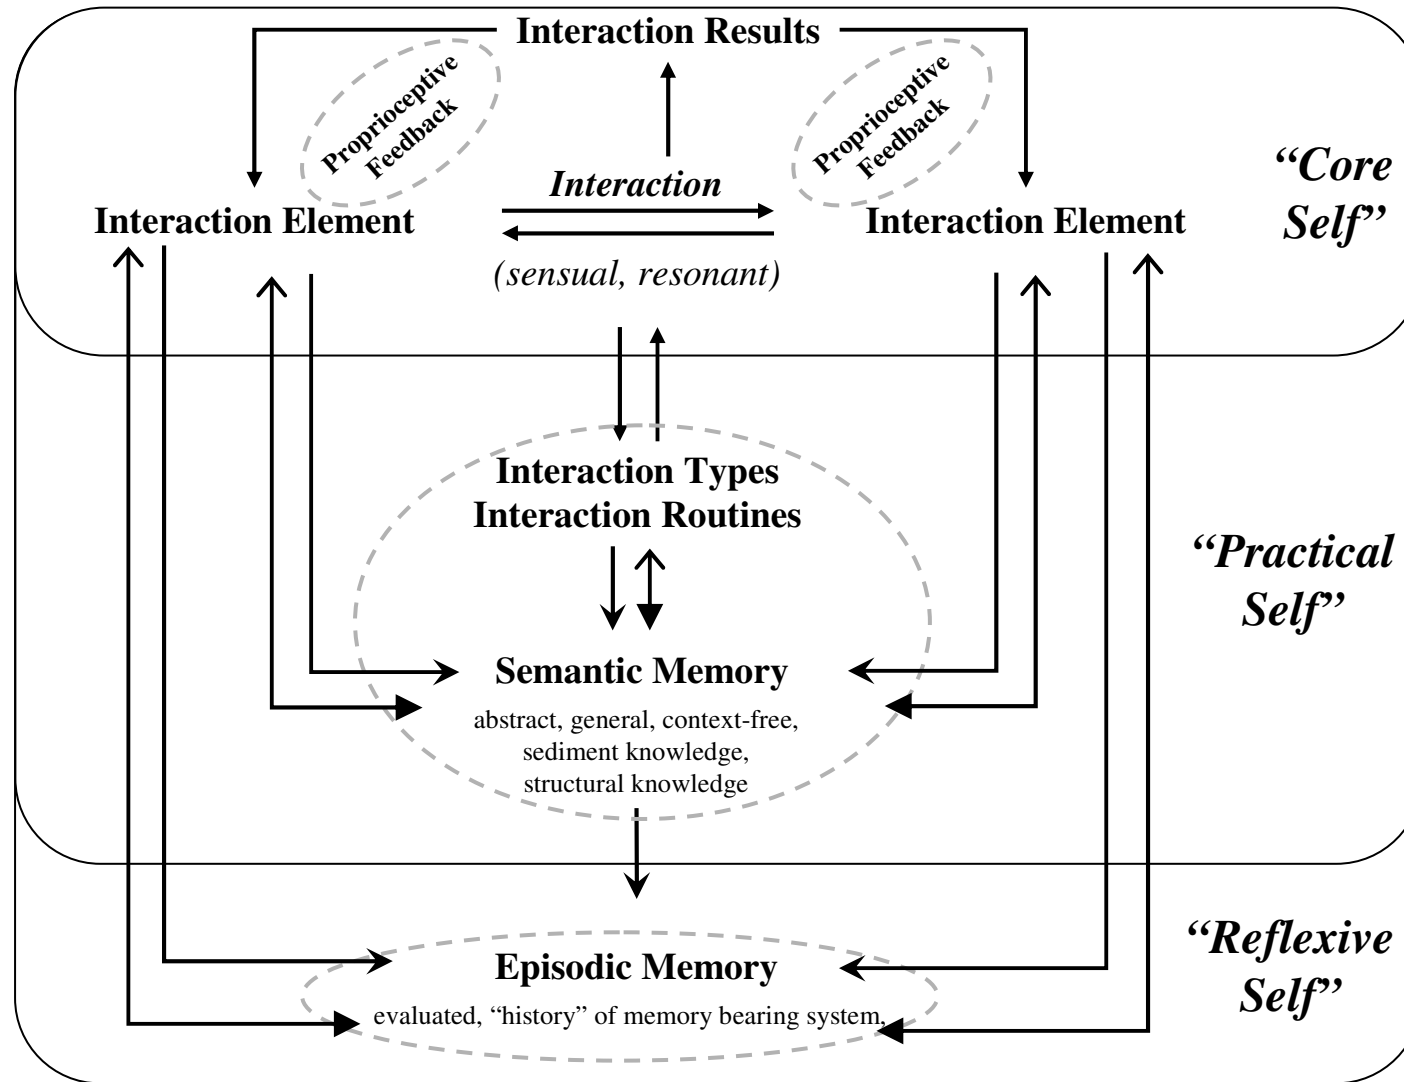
Interaction Results

Proprioceptive Feedback

Proprioceptive Feedback

"Core Self"

Interaction

Interaction Element

Interaction Element

(sensual, resonant)

Interaction Types
Interaction Routines

"Practical Self"

Semantic Memory

abstract, general, context-free, sediment knowledge, structural knowledge

"Reflexive Self"

Episodic Memory

evaluated, "history" of memory bearing system,